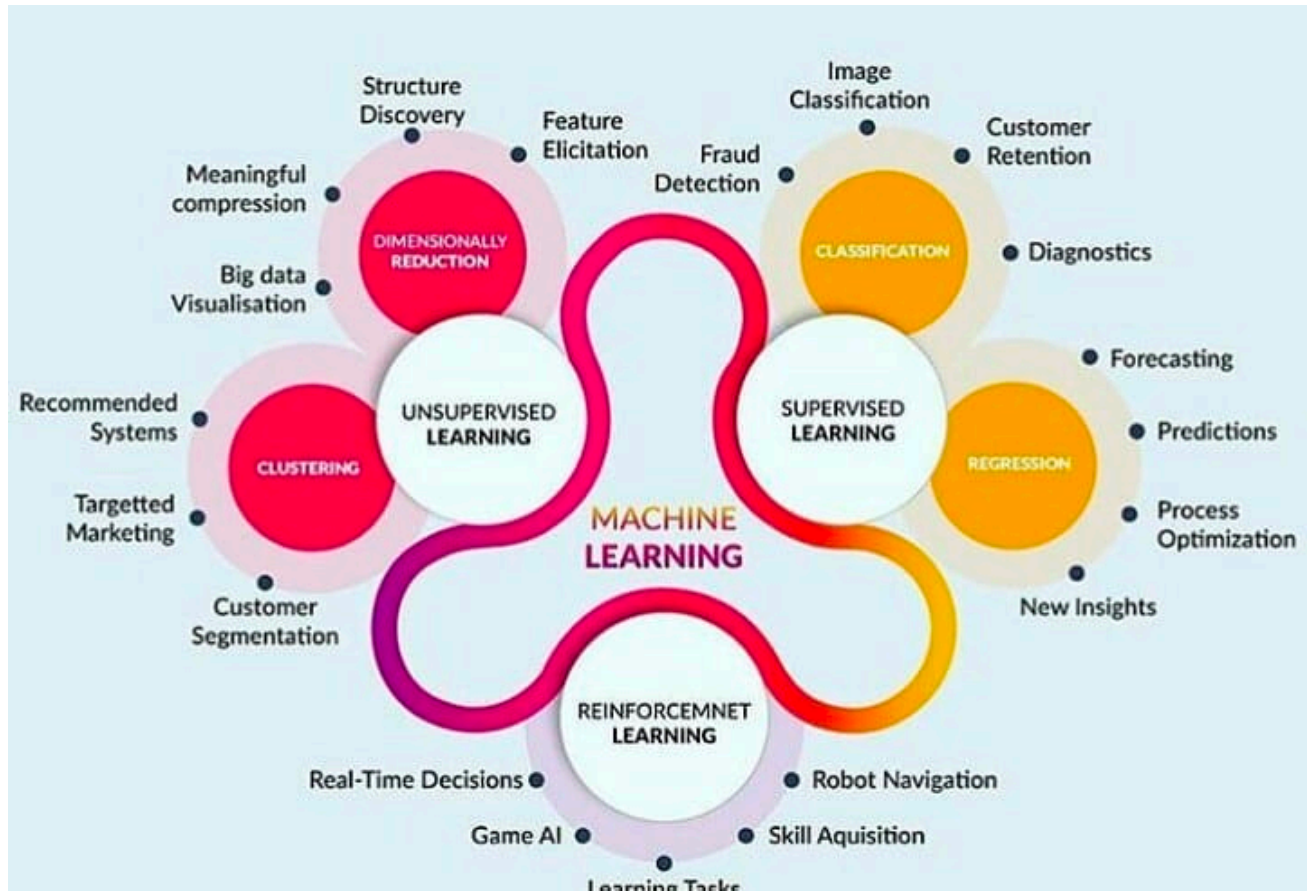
MACHINE LEARNING

UNSUPERVISED LEARNING

DIMENSIONALLY REDUCTION

Structure Discovery

Feature Elicitation

Meaningful compression

Big data Visualisation

CLUSTERING

Recommended Systems

Targetted Marketing

Customer Segmentation

SUPERVISED LEARNING

CLASSIFICATION

Image Classification

Customer Retention

Fraud Detection

Diagnostics

REGRESSION

Forecasting

Predictions

Process Optimization

New Insights

REINFORCEMNET LEARNING

Real-Time Decisions

Robot Navigation

Game AI

Skill Aquisition

Learning Tasks